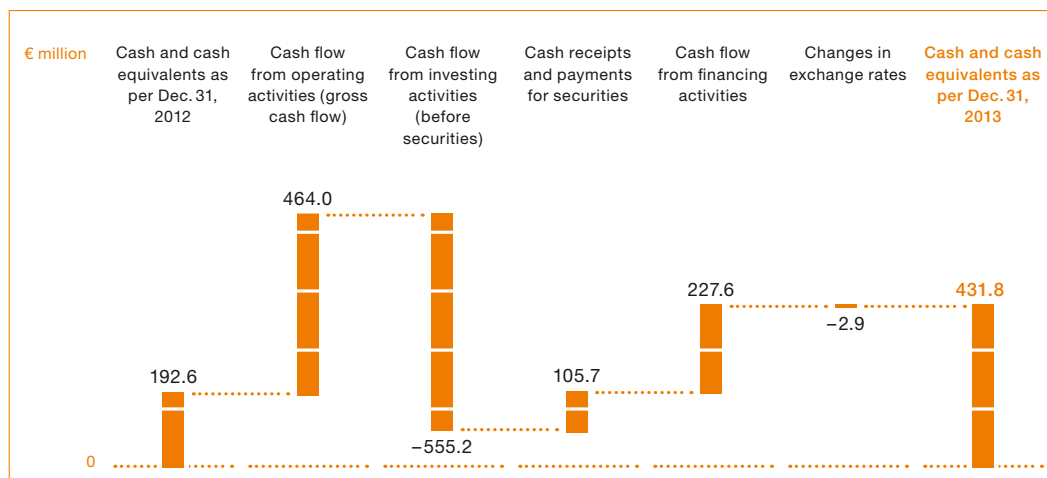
€ million

Cash and cash equivalents as per Dec. 31, 2012

Cash flow from operating activities (gross cash flow)

Cash flow from investing activities (before securities)

Cash receipts and payments for securities

Cash flow from financing activities

Changes in exchange rates

Cash and cash equivalents as per Dec. 31, 2013

464.0

227.6

431.8

−2.9

192.6

105.7

−555.2

0